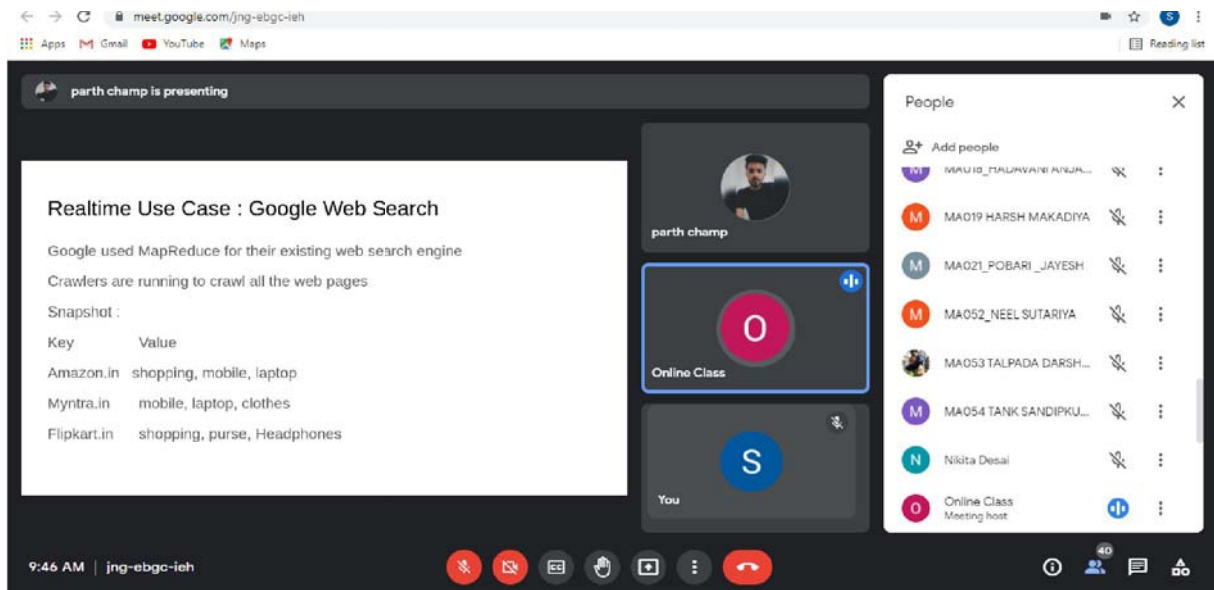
meet.google.com/jng-ebgc-ieh

Apps Gmail YouTube Maps

Reading list

parth champ is presenting

Realtime Use Case : Google Web Search

Google used MapReduce for their existing web search engine

Crawlers are running to crawl all the web pages

Snapshot :

| Key | Value |
|---|---|
| Amazon.in | shopping, mobile, laptop |
| Myntra.in | mobile, laptop, clothes |
| Flipkart.in | shopping, purse, Headphones |

parth champ

O

Online Class

S

You

People

Add people

M MA018_HADAVANI ANJA...

M MA019 HARSH MAKADIYA

M MA021_POBARI _JAYESH

M MA052_NEEL SUTARIYA

MA053 TALPADA DARSH...

M MA054 TANK SANDIPKU...

N Nikita Desai

O Online Class
Meeting host

9:46 AM | jng-ebgc-ieh

40